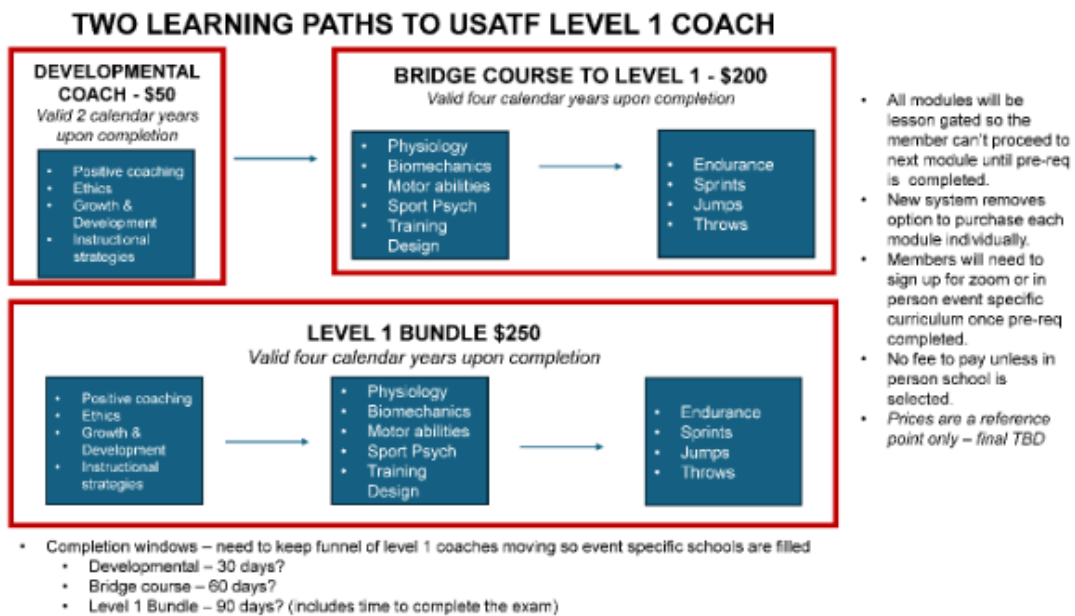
TWO LEARNING PATHS TO USATF LEVEL 1 COACH

DEVELOPMENTAL COACH - $50
Valid 2 calendar years upon completion

- Positive coaching
- Ethics
- Growth & Development
- Instructional strategies

BRIDGE COURSE TO LEVEL 1 - $200
Valid four calendar years upon completion

- Physiology
- Biomechanics
- Motor abilities
- Sport Psych
- Training Design

- Endurance
- Sprints
- Jumps
- Throws

LEVEL 1 BUNDLE $250
Valid four calendar years upon completion

- Positive coaching
- Ethics
- Growth & Development
- Instructional strategies

- Physiology
- Biomechanics
- Motor abilities
- Sport Psych
- Training Design

- Endurance
- Sprints
- Jumps
- Throws

- All modules will be lesson gated so the member can't proceed to next module until pre-req is completed.
- New system removes option to purchase each module individually.
- Members will need to sign up for zoom or in person event specific curriculum once pre-req completed.
- No fee to pay unless in person school is selected.
- Prices are a reference point only – final TBD

- Completion windows – need to keep funnel of level 1 coaches moving so event specific schools are filled
  - Developmental – 30 days?
  - Bridge course – 60 days?
  - Level 1 Bundle – 90 days? (includes time to complete the exam)